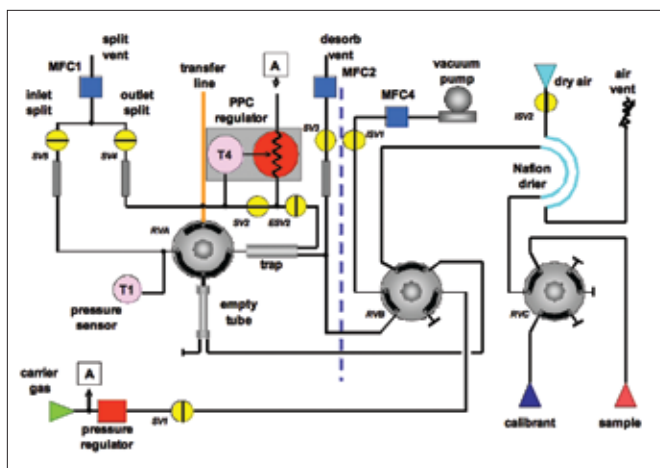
split vent

MFC1

inlet split

outlet split

SV5

SV4

transfer line

A

PPC regulator

T4

SV2

ESV2

desorb vent

MFC2

SV3

ESV1

MFC4

vacuum pump

dry air

air vent

ESV2

Nafion drier

RVA

trap

T1

pressure sensor

empty tube

RVB

RVC

carrier gas

A

pressure regulator

SV1

calibrant

sample